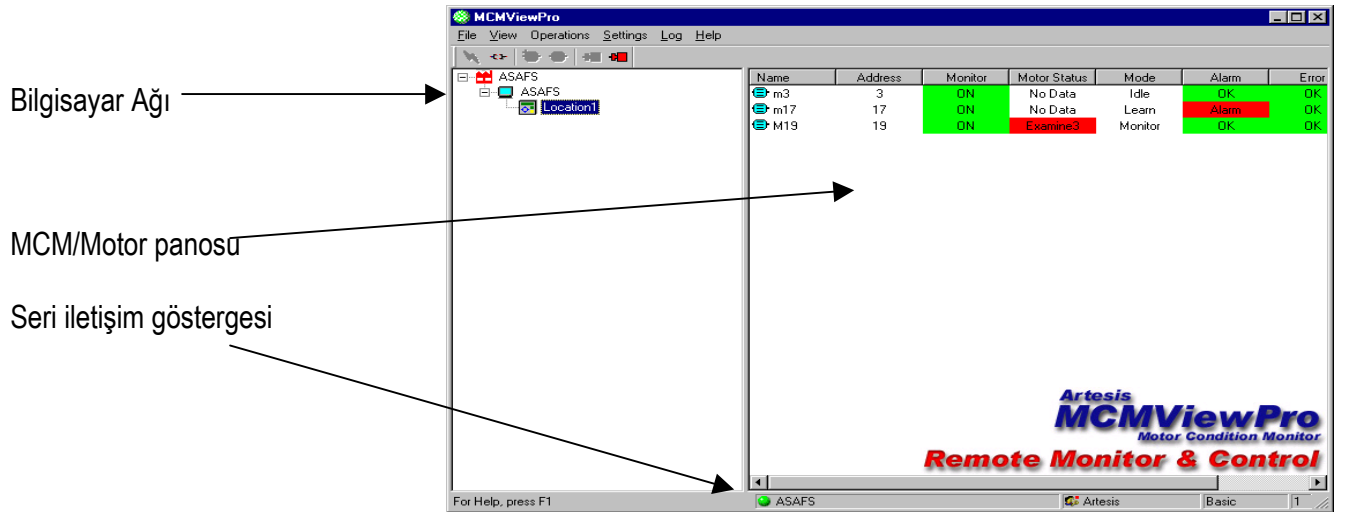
Bilgisayar Ağı

MCM/Motor panosu

Seri iletişim göstergesi

MCMViewPro

File View Operations Settings Log Help

ASAFS
ASAFS
Location1

| Name | Address | Monitor | Motor Status | Mode | Alarm | Error |
|---|---|---|---|---|---|---|
| m3 | 3 | ON | No Data | Idle | OK | OK |
| m17 | 17 | ON | No Data | Learn | Alarm | OK |
| M19 | 19 | ON | Examine3 | Monitor | OK | OK |

Artesis
MCMViewPro
Motor Condition Monitor
Remote Monitor & Control

For Help, press F1
ASAFS
Artesis
Basic
1